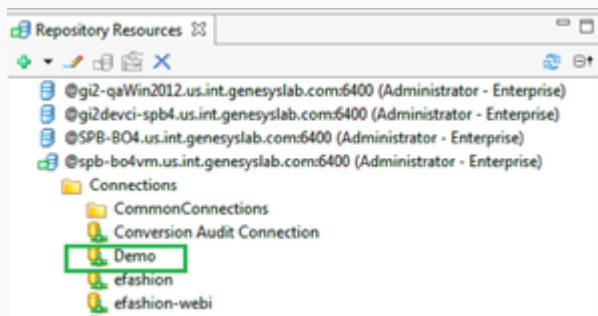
Repository Resources ☒

@gi2-qaWin2012.us.int.genesyslab.com:6400 (Administrator - Enterprise)
@gi2devci-spb4.us.int.genesyslab.com:6400 (Administrator - Enterprise)
@SPB-BO4.us.int.genesyslab.com:6400 (Administrator - Enterprise)
@spb-bo4vm.us.int.genesyslab.com:6400 (Administrator - Enterprise)
Connections
CommonConnections
Conversion Audit Connection
Demo
efashion
efashion-webi